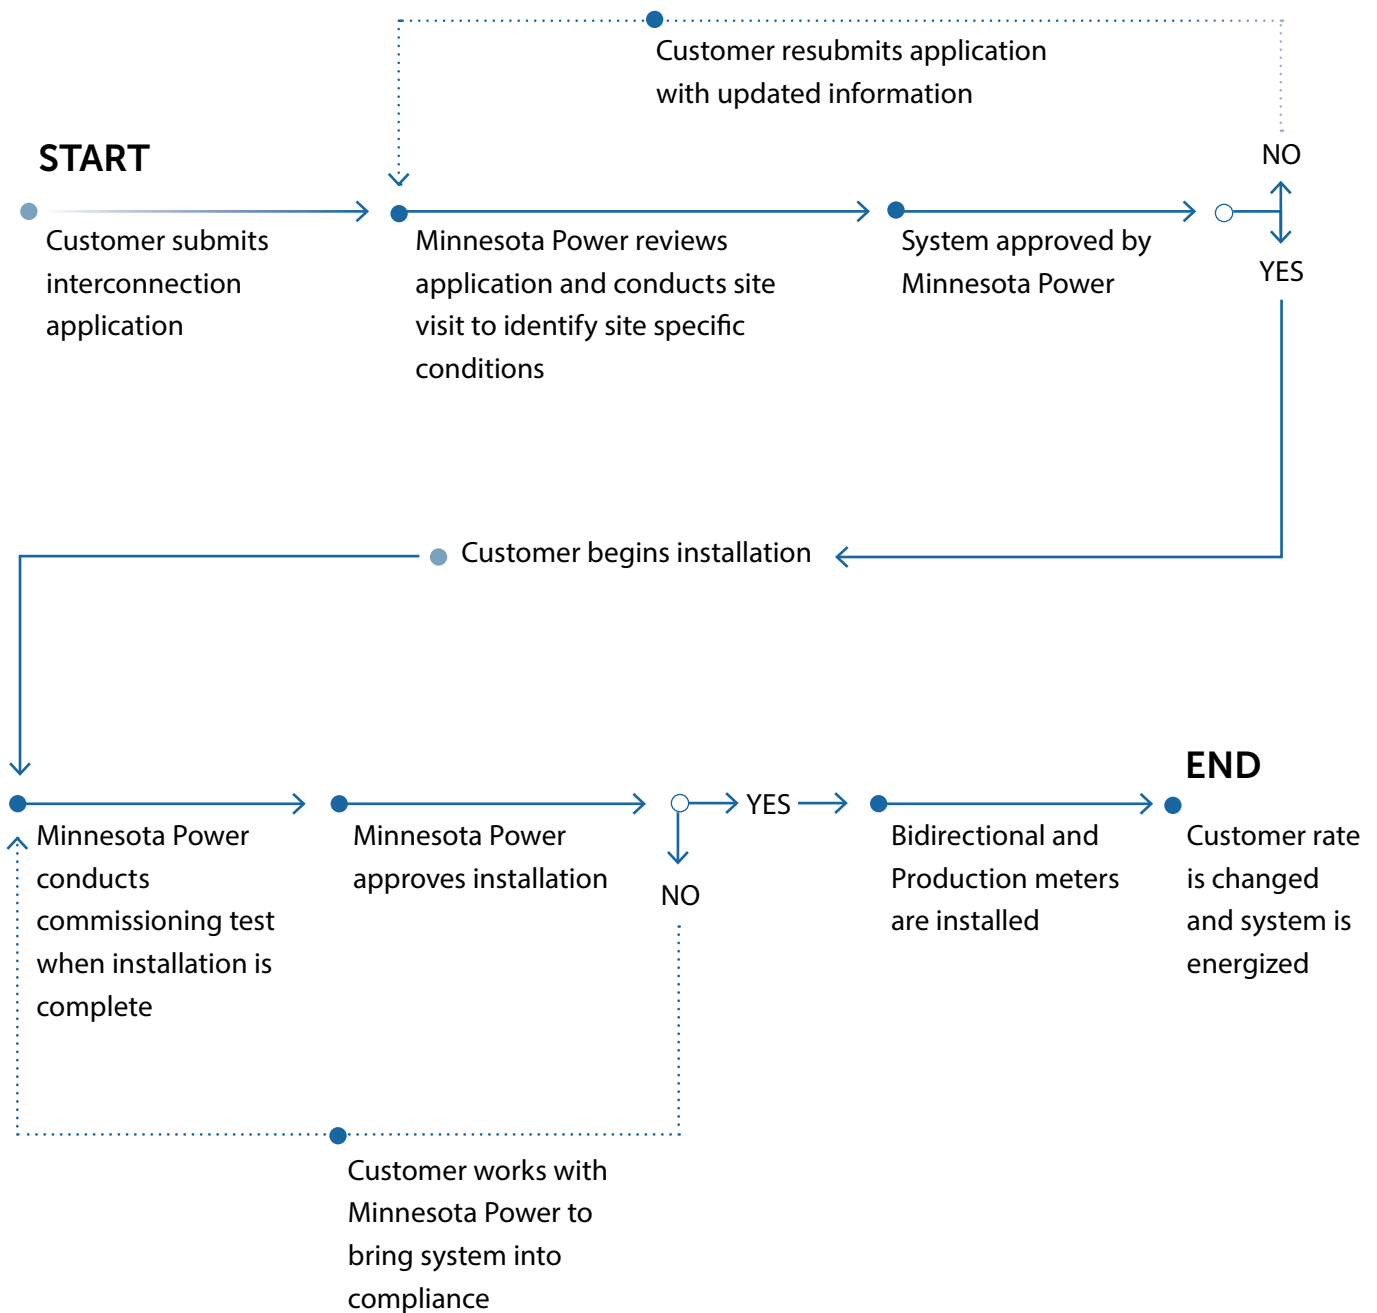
Customer resubmits application with updated information

START

Customer submits interconnection application

Minnesota Power reviews application and conducts site visit to identify site specific conditions

System approved by Minnesota Power

NO

YES

Customer begins installation

Minnesota Power conducts commissioning test when installation is complete

Minnesota Power approves installation

YES

NO

Bidirectional and Production meters are installed

END

Customer rate is changed and system is energized

Customer works with Minnesota Power to bring system into compliance